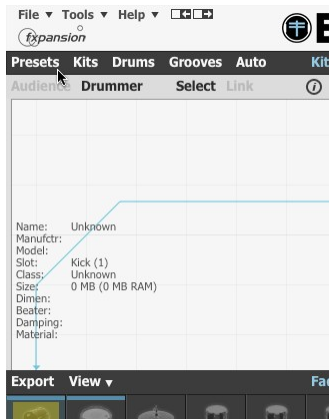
File ▾ Tools ▾ Help ▾
fxpansion

Presets Kits Drums Grooves Auto Kit

Audience Drummer Select Link

Name: Unknown
Manufctr:
Model:
Slot: Kick (1)
Class: Unknown
Size: 0 MB (0 MB RAM)
Dimen:
Beater:
Damping:
Material:

Export View ▾ Fa